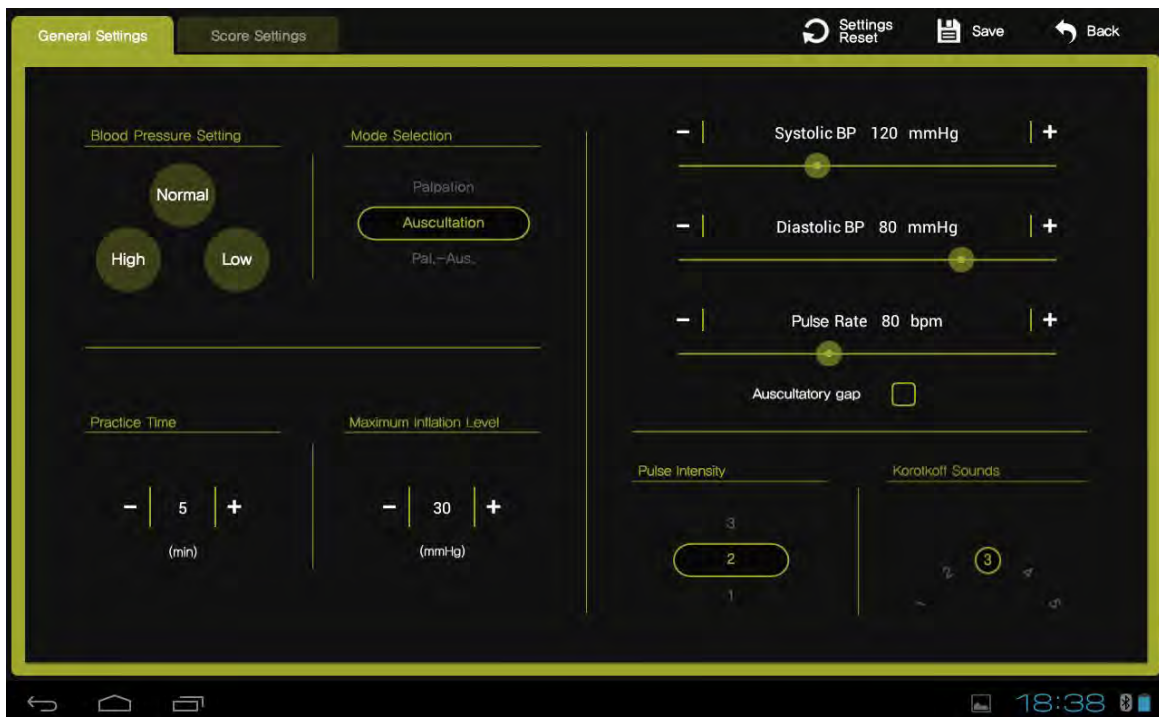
General Settings
Score Settings
Settings Reset
Save
Back

Blood Pressure Setting
Normal
High
Low

Mode Selection
Palpation
Auscultation
Pal.-Aus.

Systolic BP 120 mmHg
Diastolic BP 80 mmHg
Pulse Rate 80 bpm
Auscultatory gap

Practice Time
- 5 +
(min)

Maximum Inflation Level
- 30 +
(mmHg)

Pulse Intensity
3
2
1

Korotkoff Sounds
1
2
3
4
5

18:38